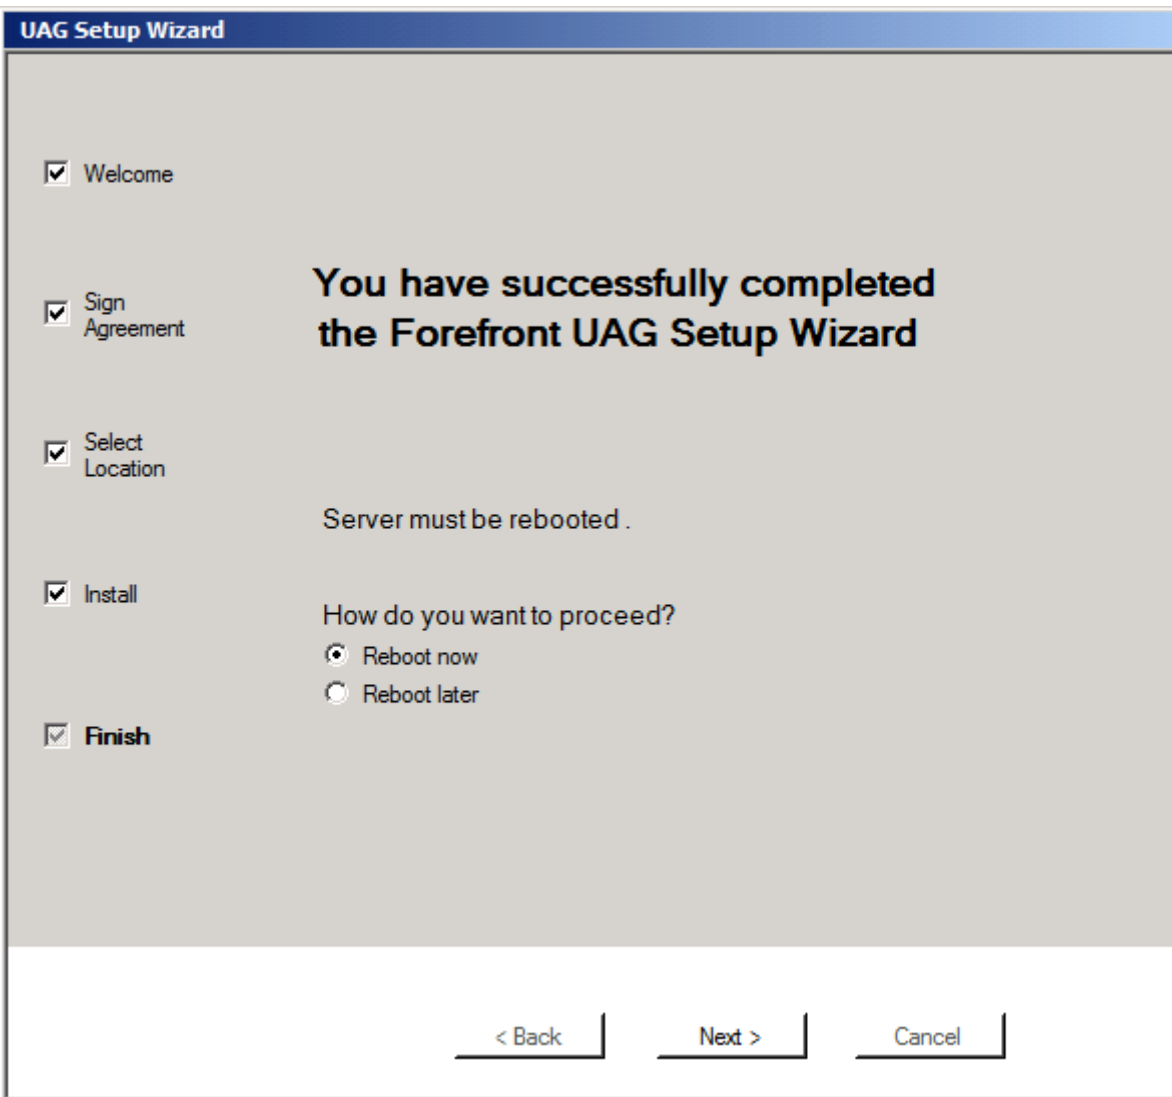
UAG Setup Wizard

Welcome

Sign Agreement

Select Location

Install

Finish

You have successfully completed the Forefront UAG Setup Wizard

Server must be rebooted .

How do you want to proceed?

Reboot now

Reboot later

< Back

Next >

Cancel